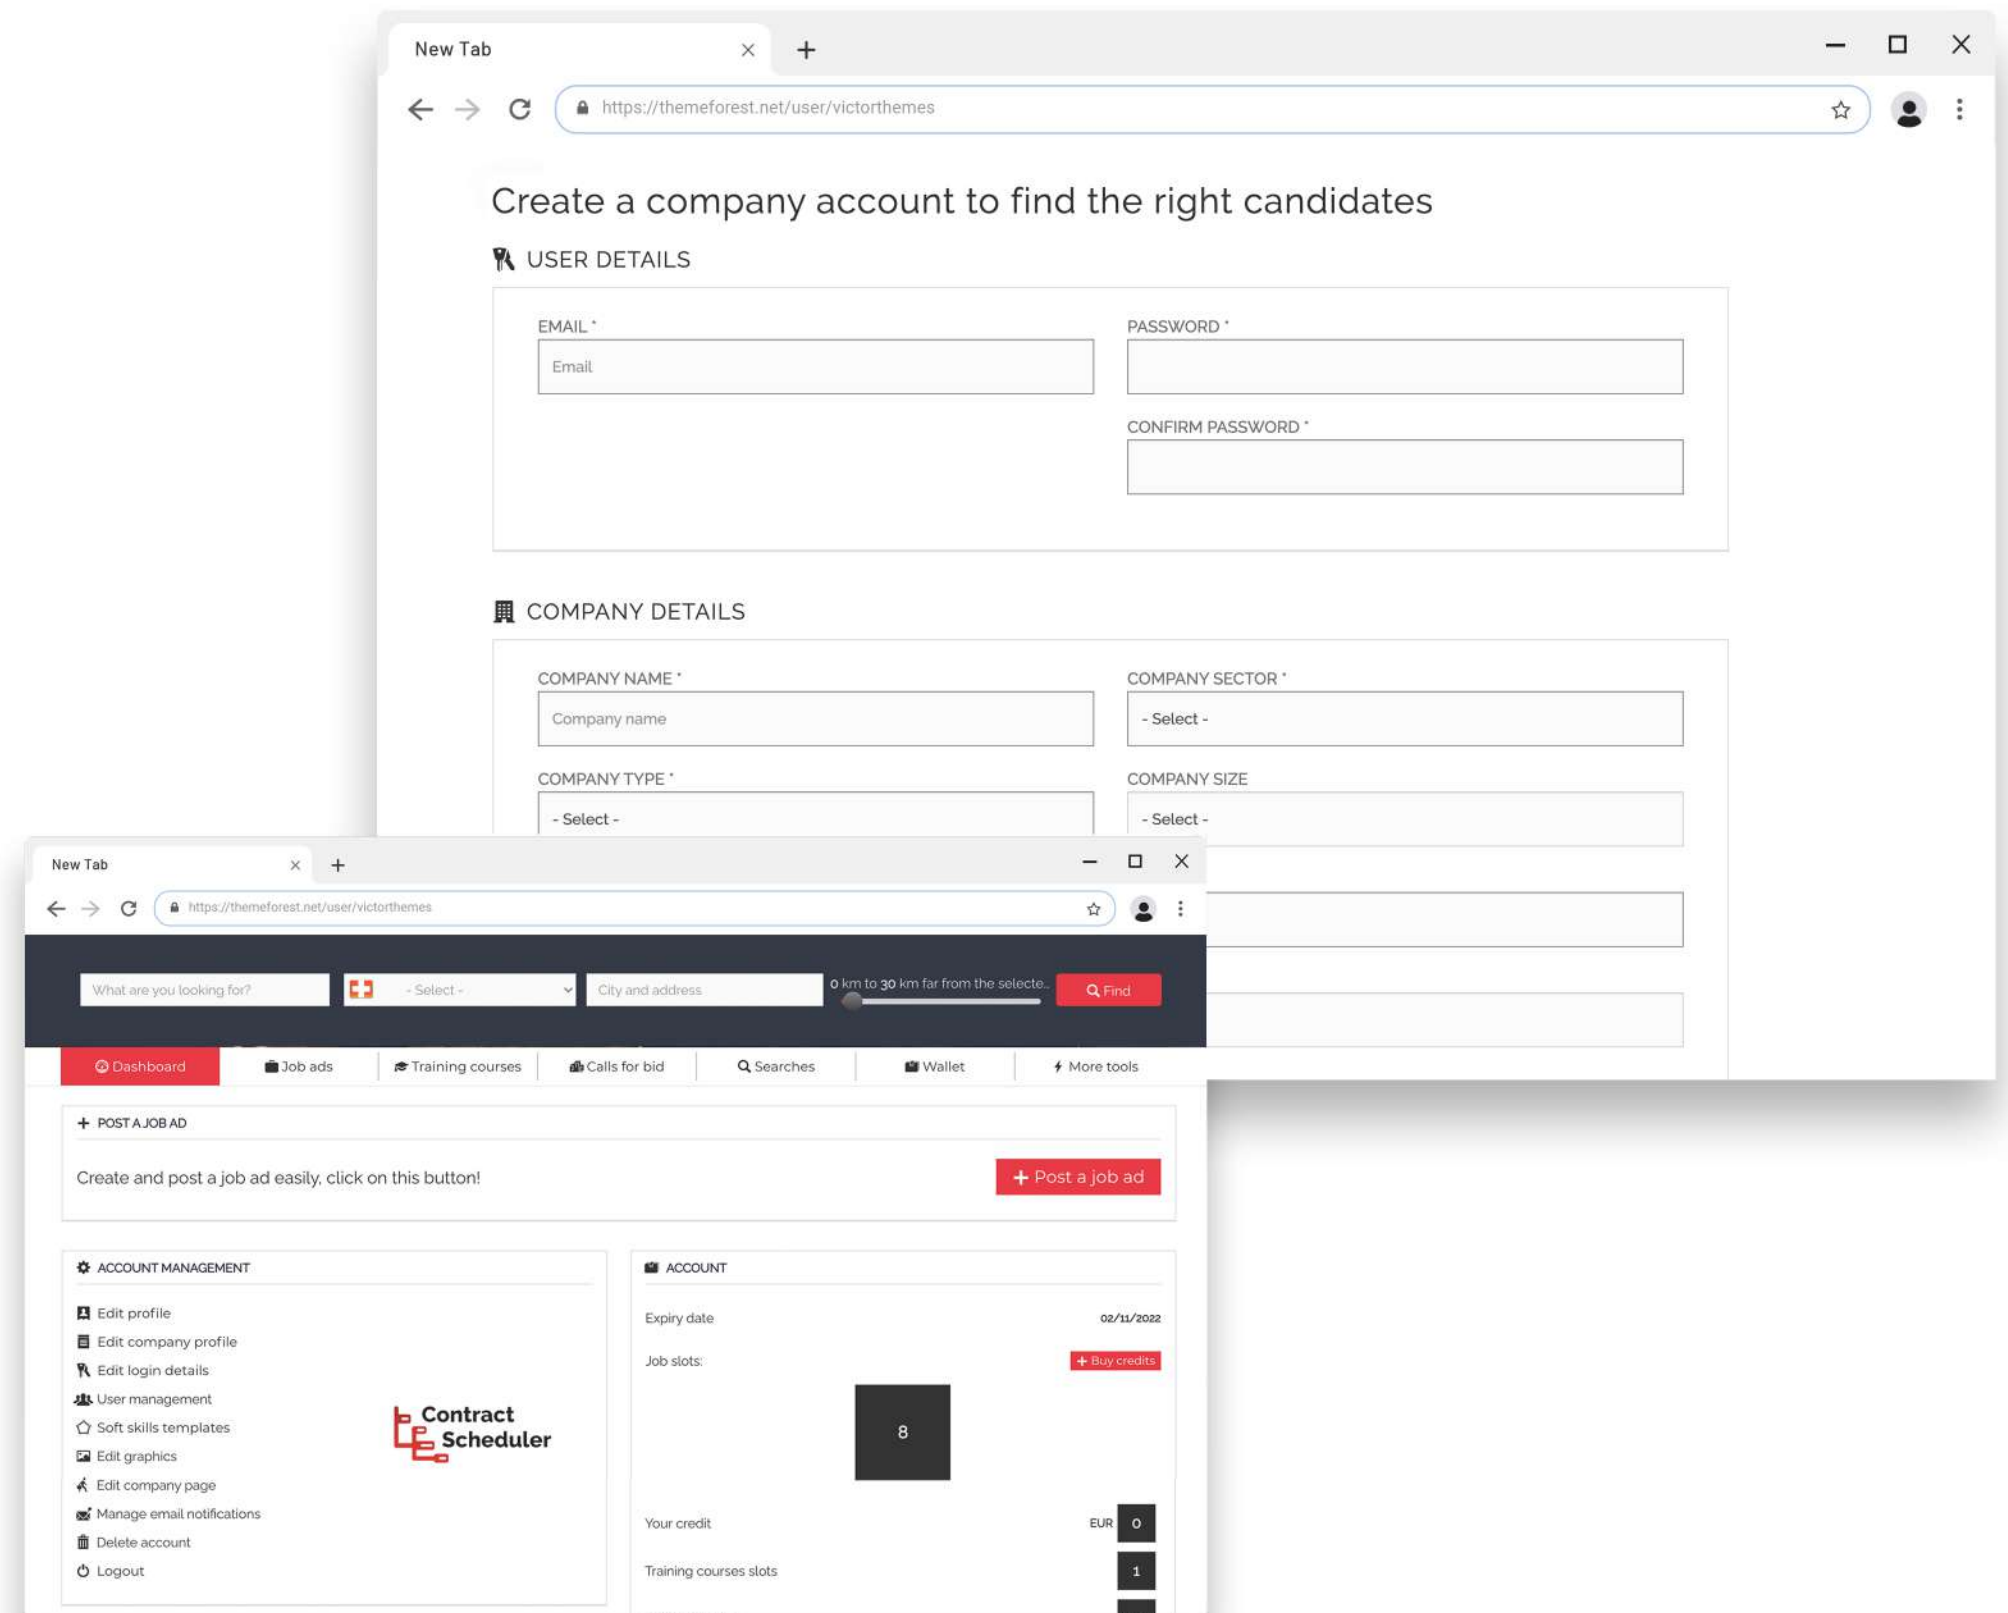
New Tab

https://themeforest.net/user/victorthemes

Create a company account to find the right candidates

USER DETAILS

EMAIL *
Email

PASSWORD *

CONFIRM PASSWORD *

COMPANY DETAILS

COMPANY NAME *
Company name

COMPANY SECTOR *
- Select -

COMPANY TYPE *
- Select -

COMPANY SIZE
- Select -

New Tab

https://themeforest.net/user/victorthemes

What are you looking for?
- Select -
City and address
0 km to 30 km far from the selecte..
Find

Dashboard
Job ads
Training courses
Calls for bid
Searches
Wallet
More tools

POST A JOB AD

Create and post a job ad easily, click on this button!

Post a job ad

ACCOUNT MANAGEMENT

Edit profile
Edit company profile
Edit login details
User management
Soft skills templates
Edit graphics
Edit company page
Manage email notifications
Delete account
Logout

Contract Scheduler

ACCOUNT

Expiry date
02/11/2022

Job slots:
Buy credits

8

Your credit
EUR
0

Training courses slots
1